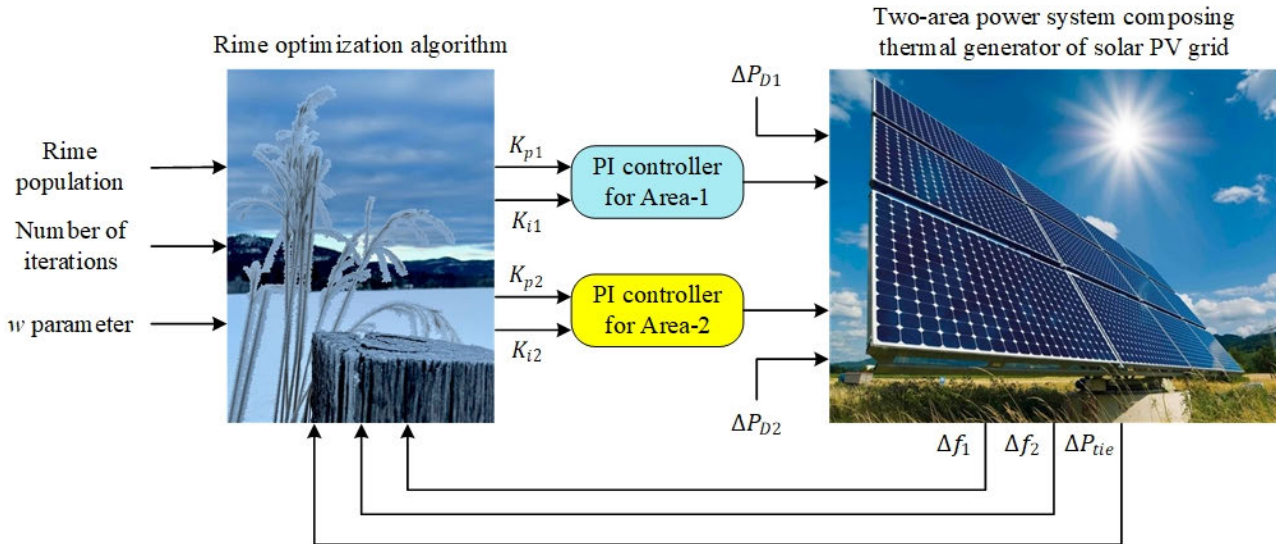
Rime optimization algorithm

Two-area power system composing thermal generator of solar PV grid

Rime population

Number of iterations

$w$ parameter

$K_{p1}$

$K_{i1}$

PI controller for Area-1

$K_{p2}$

$K_{i2}$

PI controller for Area-2

$\Delta P_{D1}$

$\Delta P_{D2}$

$\Delta f_1$

$\Delta f_2$

$\Delta P_{tie}$